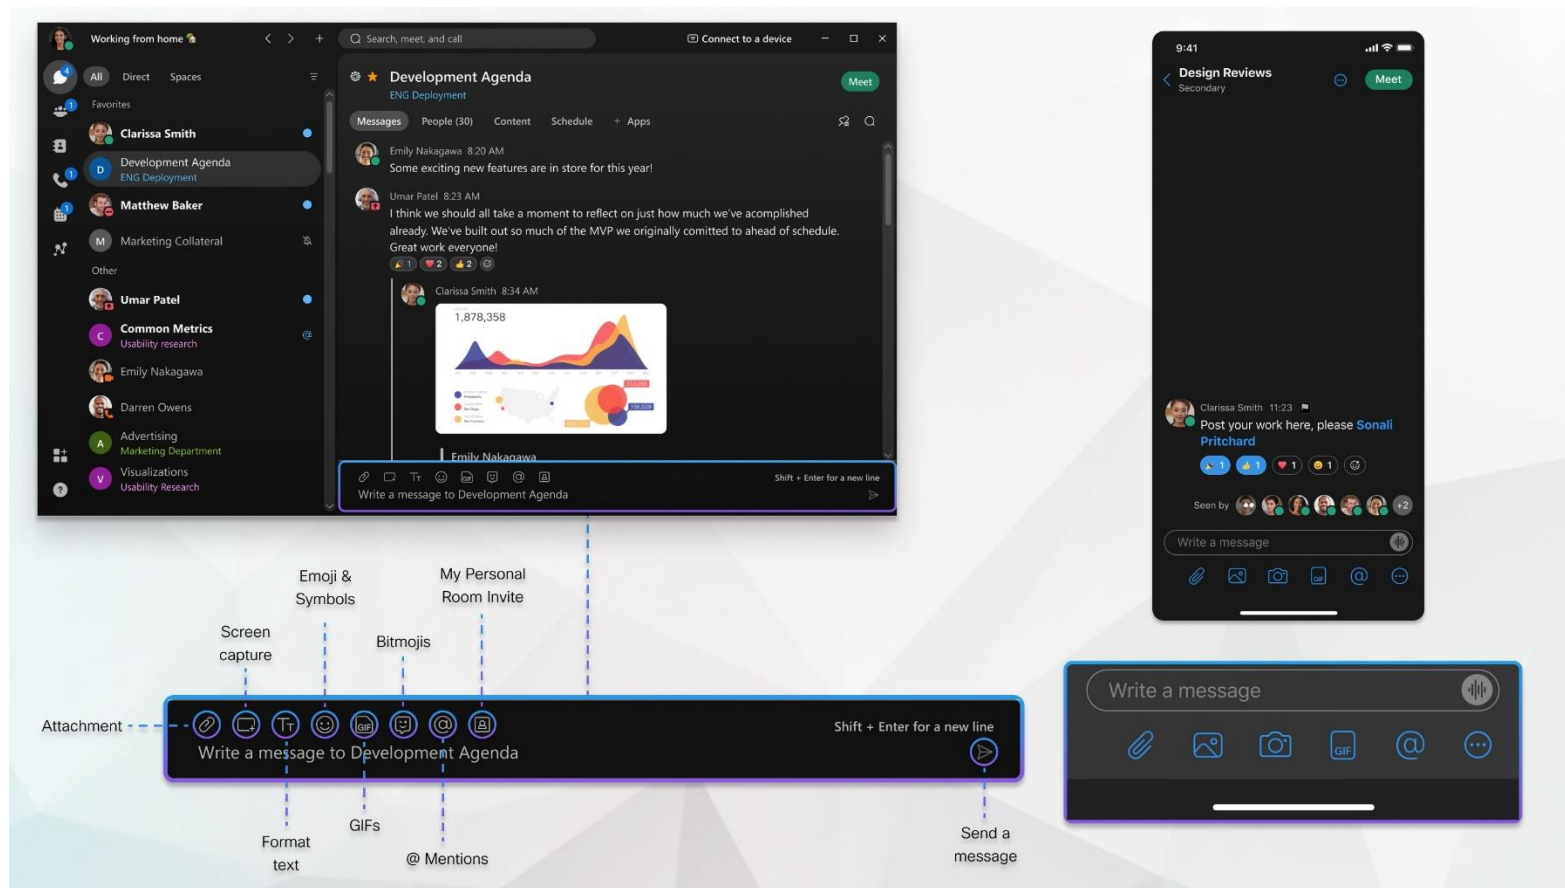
Working from home

Search, meet, and call

Connect to a device

All Direct Spaces

Favorites

Clarissa Smith

Development Agenda
ENG Deployment

Matthew Baker

Marketing Collateral

Other

Umar Patel

Common Metrics
Usability research

Emily Nakagawa

Darren Owens

Advertising
Marketing Department

Visualizations
Usability Research

Development Agenda
ENG Deployment

Meet

Messages People (30) Content Schedule + Apps

Emily Nakagawa 8:20 AM
Some exciting new features are in store for this year!

Umar Patel 8:23 AM
I think we should all take a moment to reflect on just how much we've acomplished already. We've built out so much of the MVP we originally comitted to ahead of schedule. Great work everyone!

1 2 2

Clarissa Smith 8:34 AM

1,878,358

Emily Nakagawa

Shift + Enter for a new line
Write a message to Development Agenda

9:41

Design Reviews
Secondary

Meet

Clarissa Smith 11:23
Post your work here, please Sonali Pritchard

1 1 1 1

Seen by +2

Write a message

Emoji & Symbols

My Personal Room Invite

Screen capture

Bitmojis

Attachment

Shift + Enter for a new line

Write a message to Development Agenda

Format text

GIFs

@ Mentions

Send a message

Write a message